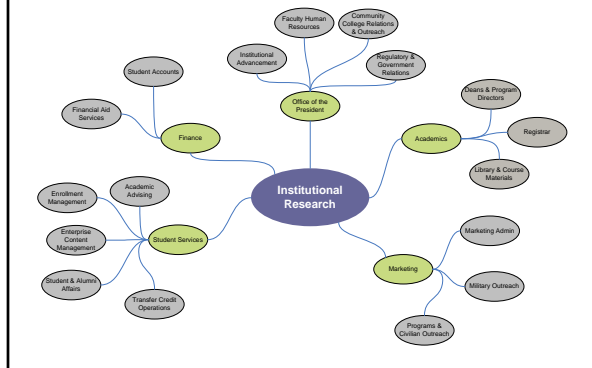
Faculty Human Resources

Community College Relations & Outreach

Institutional Advancement

Regulatory & Government Relations

Office of the President

Student Accounts

Financial Aid Services

Finance

Deans & Program Directors

Registrar

Academics

Library & Course Materials

Institutional Research

Enrollment Management

Academic Advising

Enterprise Content Management

Student Services

Student & Alumni Affairs

Transfer Credit Operations

Marketing Admin

Marketing

Military Outreach

Programs & Civilian Outreach